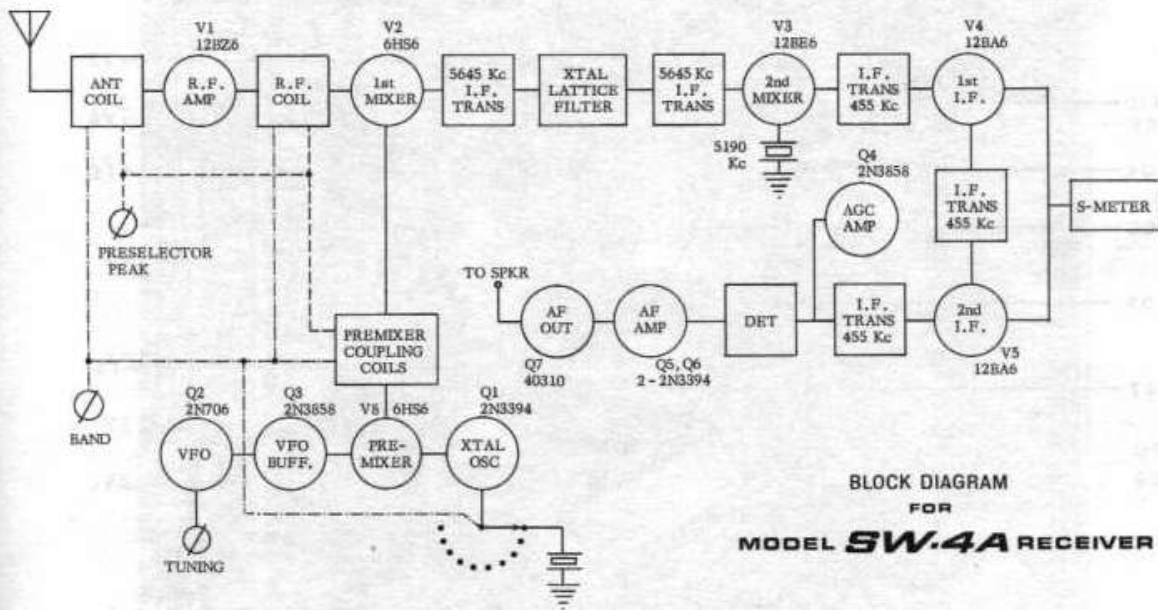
V1
12BZ6

V2
6HS6

V3
12BE6

V4
12BA6

ANT COIL

R.F. AMP

R.F. COIL

1st MIXER

5645 Kc I.F. TRANS

XTAL LATTICE FILTER

5645 Kc I.F. TRANS

2nd MIXER

I.F. TRANS 455 Kc

1st I.F.

5190 Kc

Q4
2N3858

AGC AMP

I.F. TRANS 455 Kc

S-METER

PRESELECTOR PEAK

TO SPKR

AF OUT

AF AMP

DET

I.F. TRANS 455 Kc

2nd I.F.

Q7
40310

Q5, Q6
2 - 2N3394

V5
12BA6

PREMIXER COUPLING COILS

BAND

Q2
2N706

Q3
2N3858

V6 6HS6

Q1
2N3394

VFO

VFO BUFF.

PRE-MIXER

XTAL OSC

TUNING

BLOCK DIAGRAM
FOR
MODEL SW-4A RECEIVER